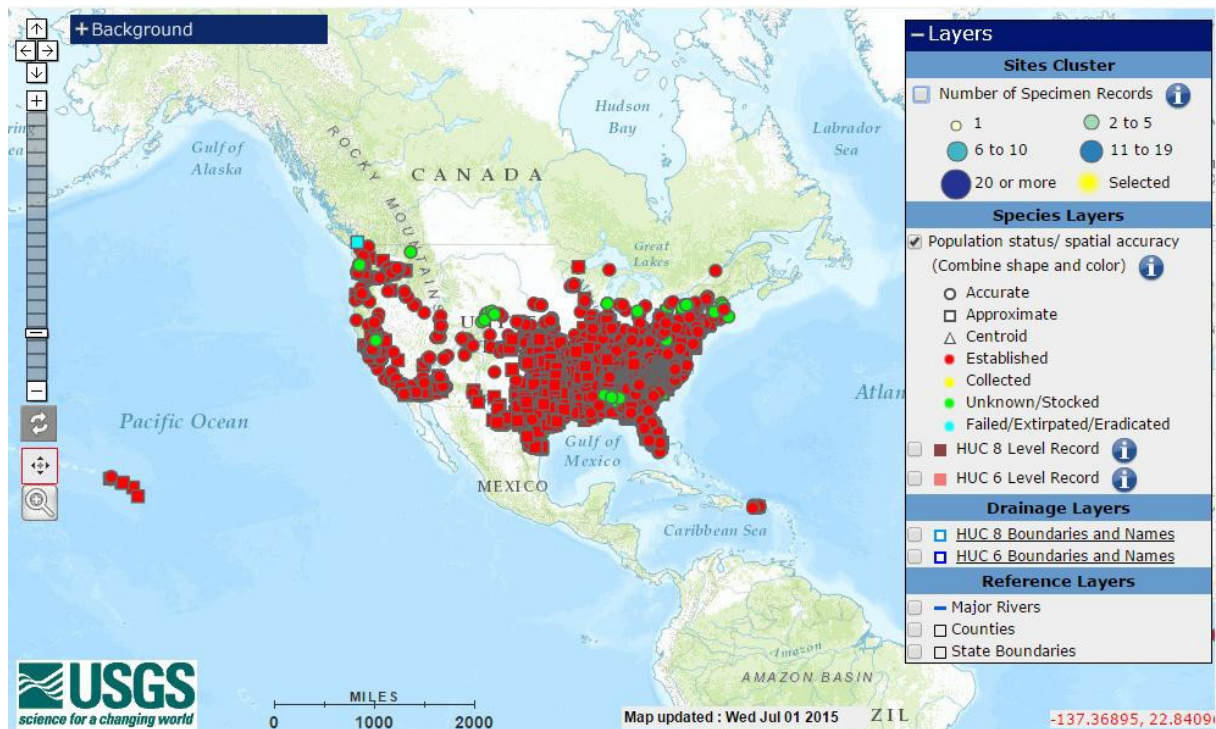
+ Background

ring
ea

Gulf of
Alaska

ROCKY MOUNTAIN

CANADA

Hudson
Bay

Labrador
Sea

Great
Lakes

U

Atlan

Pacific Ocean

Gulf of
Mexico

MEXICO

Caribbean Sea

AMAZON BASIN

ZIL

USGS
science for a changing world

MILES
0 1000 2000

Map updated : Wed Jul 01 2015

-137.36895, 22.8409

− Layers

Sites Cluster

Number of Specimen Records

1
2 to 5
6 to 10
11 to 19
20 or more
Selected

Species Layers

Population status/ spatial accuracy
(Combine shape and color)

Accurate
Approximate
Centroid
Established
Collected
Unknown/Stocked
Failed/Extirpated/Eradicated
HUC 8 Level Record
HUC 6 Level Record

Drainage Layers

HUC 8 Boundaries and Names
HUC 6 Boundaries and Names

Reference Layers

Major Rivers
Counties
State Boundaries